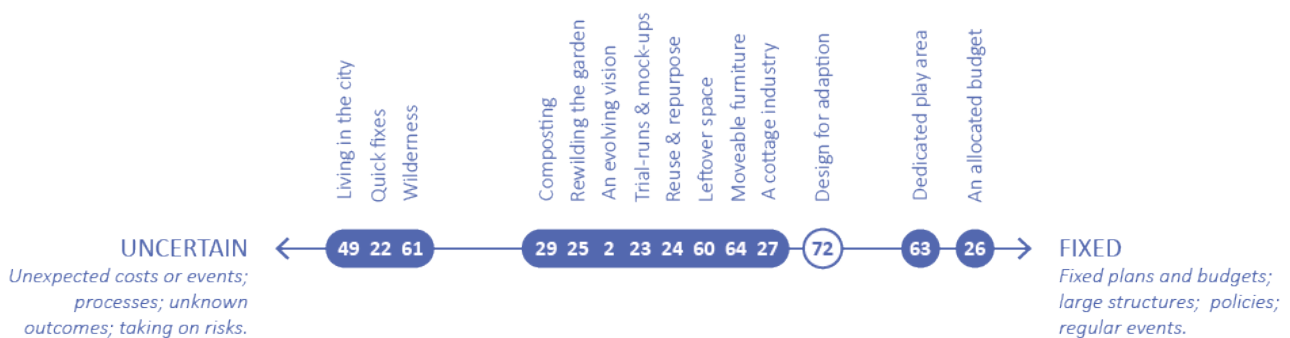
UNCERTAIN
Unexpected costs or events; processes; unknown outcomes; taking on risks.

Living in the city
Quick fixes
Wilderness
49 22 61

Composting
Rewilding the garden
An evolving vision
Trial-runs & mock-ups
Reuse & repurpose
Leftover space
Moveable furniture
A cottage industry
29 25 2 23 24 60 64 27

Design for adaption
72

Dedicated play area
63

An allocated budget
26

FIXED
Fixed plans and budgets; large structures; policies; regular events.